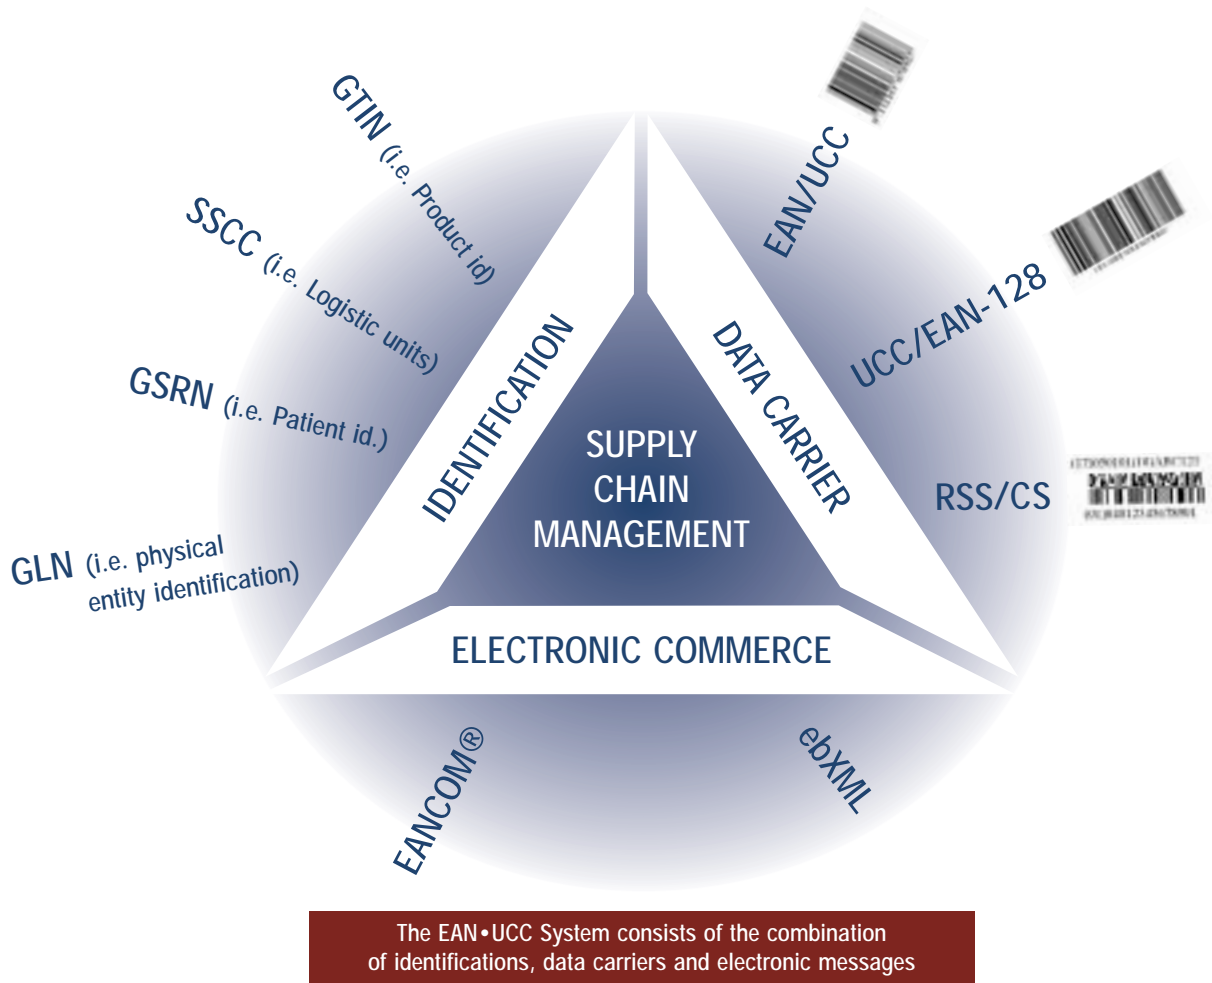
GTIN (i.e. Product id)

SSCC (i.e. Logistic units)

GSRN (i.e. Patient id.)

GLN (i.e. physical entity identification)

IDENTIFICATION

SUPPLY CHAIN MANAGEMENT

DATA CARRIER

EAN/UCC

UCC/EAN-128

RSS/CS

ELECTRONIC COMMERCE

EANCOM®

ebXML

The EAN•UCC System consists of the combination of identifications, data carriers and electronic messages